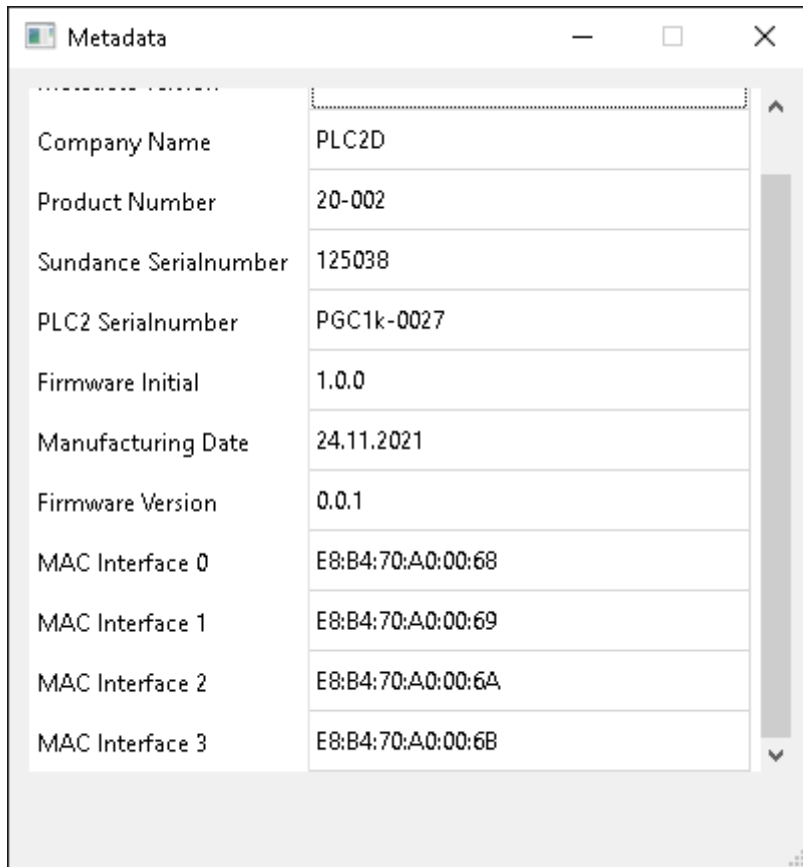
Metadata

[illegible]

| | |
|---|---|
| Company Name | PLC2D |
| Product Number | 20-002 |
| Sundance Serialnumber | 125038 |
| PLC2 Serialnumber | PGC1k-0027 |
| Firmware Initial | 1.0.0 |
| Manufacturing Date | 24.11.2021 |
| Firmware Version | 0.0.1 |
| MAC Interface 0 | E8:B4:70:A0:00:68 |
| MAC Interface 1 | E8:B4:70:A0:00:69 |
| MAC Interface 2 | E8:B4:70:A0:00:6A |
| MAC Interface 3 | E8:B4:70:A0:00:6B |